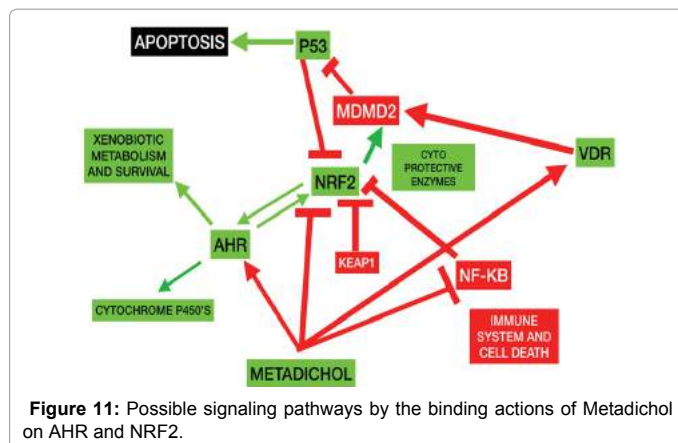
APOPTOSIS
P53
MDMD2
XENOBIOTIC METABOLISM AND SURVIVAL
CYTO PROTECTIVE ENZYMES
VDR
NRF2
AHR
KEAP1
NF-KB
CYTOCHROME P450'S
IMMUNE SYSTEM AND CELL DEATH
METADICHOL

**Figure 11:** Possible signaling pathways by the binding actions of Metadichol on AHR and NRF2.